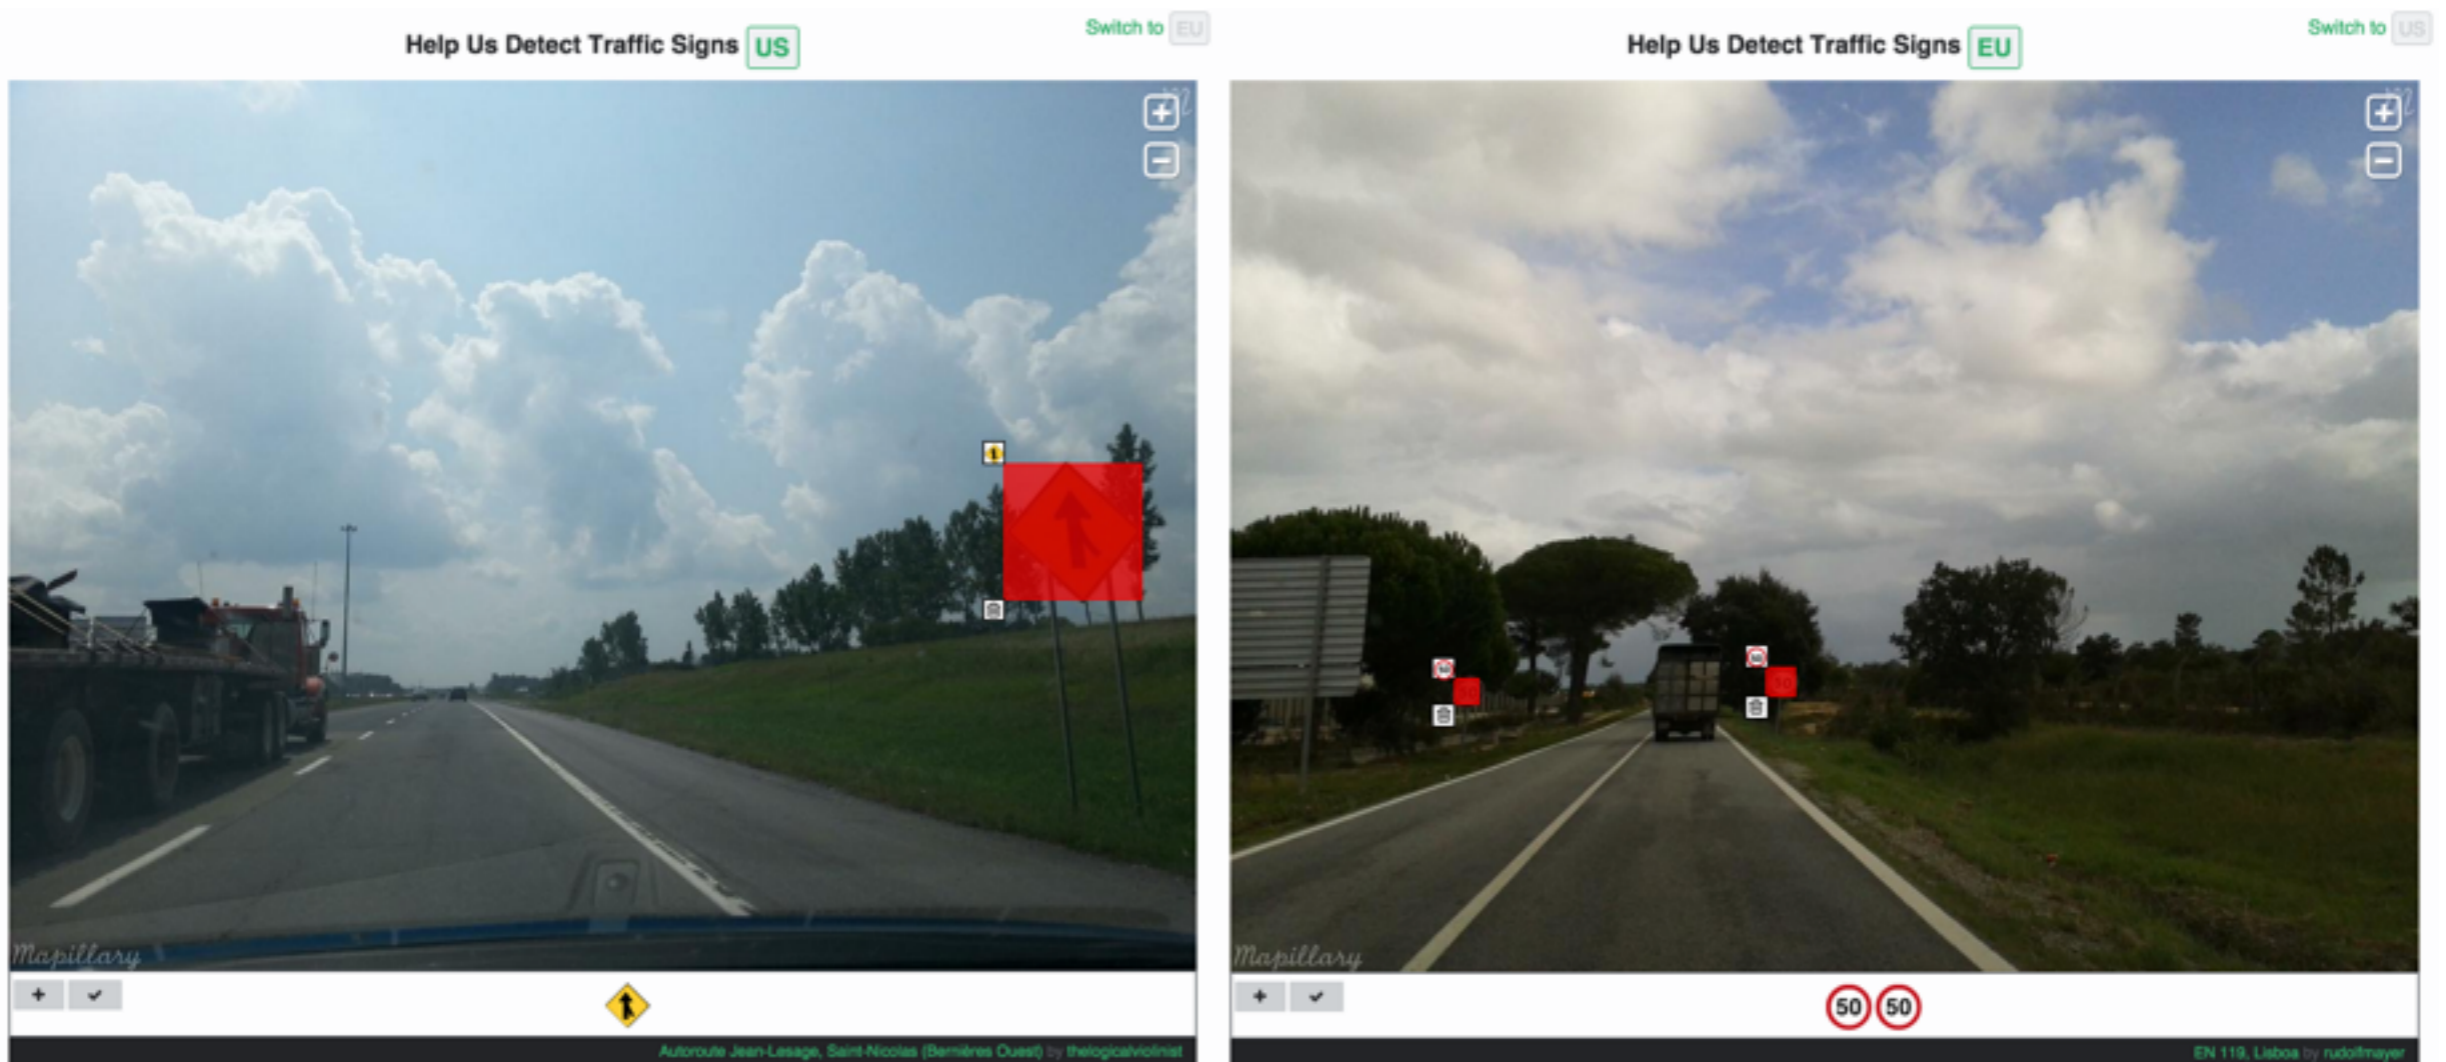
Help Us Detect Traffic Signs US

Switch to EU

Mapillary

+ ✓

Autoroute Jean-Lesage, Saint-Nicolas (Bernières Ouest) by thelogicalviolinist

Help Us Detect Traffic Signs EU

Switch to US

Mapillary

+ ✓

50 50

EN 119, Lisboa by rudolfmayer